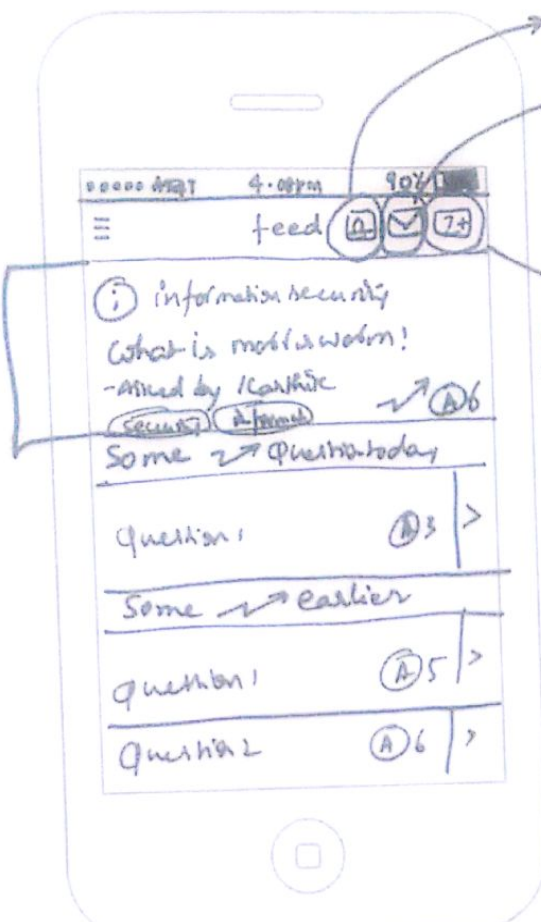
●●●●● AT&T 4:00pm 90%

feed A 7+

i information security
What is mobile worm!
-Asked by Karthik
security A-format 6

Some questions today

question 1 A 3 >

Some earlier

question 1 A 5 >

question 2 A 6 >